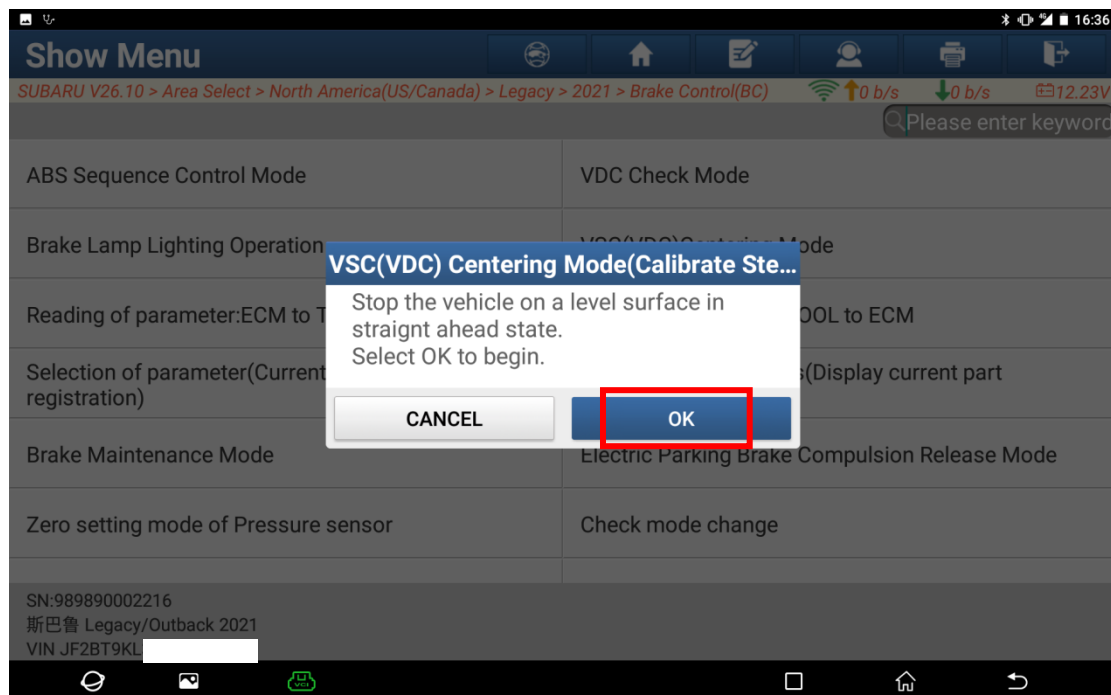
16:36

Show Menu

SUBARU V26.10 > Area Select > North America(US/Canada) > Legacy > 2021 > Brake Control(BC)

0 b/s

0 b/s

12.23V

Please enter keyword

ABS Sequence Control Mode

VDC Check Mode

Brake Lamp Lighting Operation

VSC(VDC)Centering Mode

Reading of parameter:ECM to T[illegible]

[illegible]OOL to ECM

Selection of parameter(Current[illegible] registration)

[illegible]s(Display current part

Brake Maintenance Mode

Electric Parking Brake Compulsion Release Mode

Zero setting mode of Pressure sensor

Check mode change

VSC(VDC) Centering Mode(Calibrate Ste...

Stop the vehicle on a level surface in straight ahead state.
Select OK to begin.

CANCEL

OK

SN:989890002216
斯巴鲁 Legacy/Outback 2021
VIN JF2BT9KL

VCI